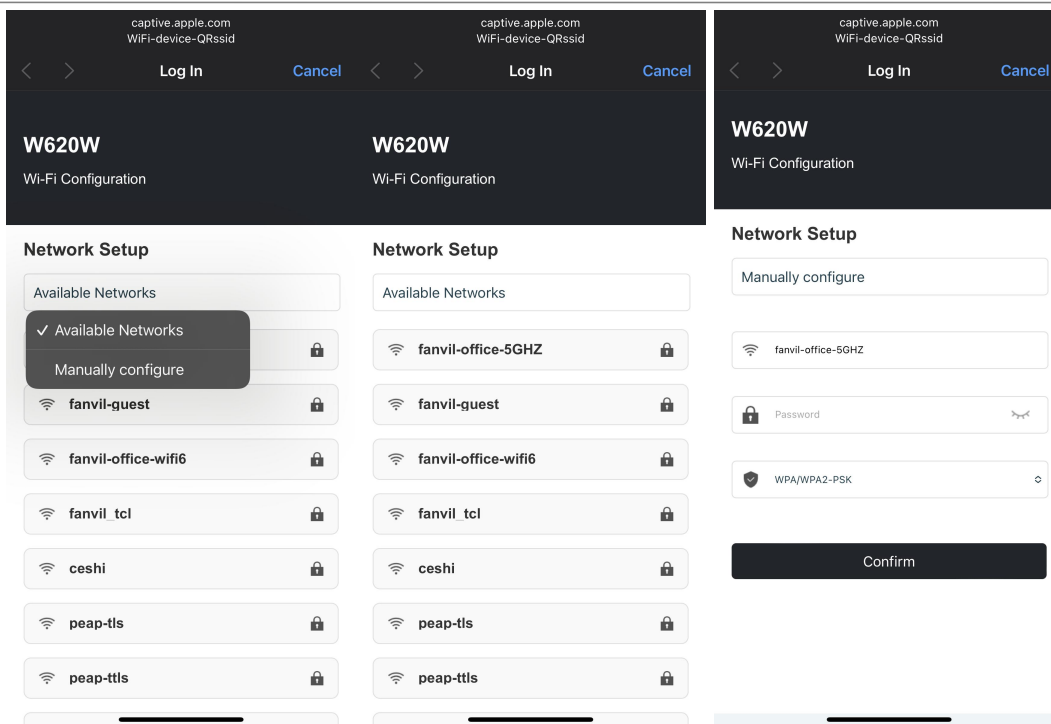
captive.apple.com
WiFi-device-QRssid

Log In
Cancel

W620W
Wi-Fi Configuration

Network Setup

Available Networks

✓ Available Networks
Manually configure

fanvil-guest
fanvil-office-wifi6
fanvil_tcl
ceshi
peap-tls
peap-ttls

captive.apple.com
WiFi-device-QRssid

Log In
Cancel

W620W
Wi-Fi Configuration

Network Setup

Available Networks

fanvil-office-5GHZ
fanvil-guest
fanvil-office-wifi6
fanvil_tcl
ceshi
peap-tls
peap-ttls

captive.apple.com
WiFi-device-QRssid

Log In
Cancel

W620W
Wi-Fi Configuration

Network Setup

Manually configure

fanvil-office-5GHZ

Password

WPA/WPA2-PSK

Confirm